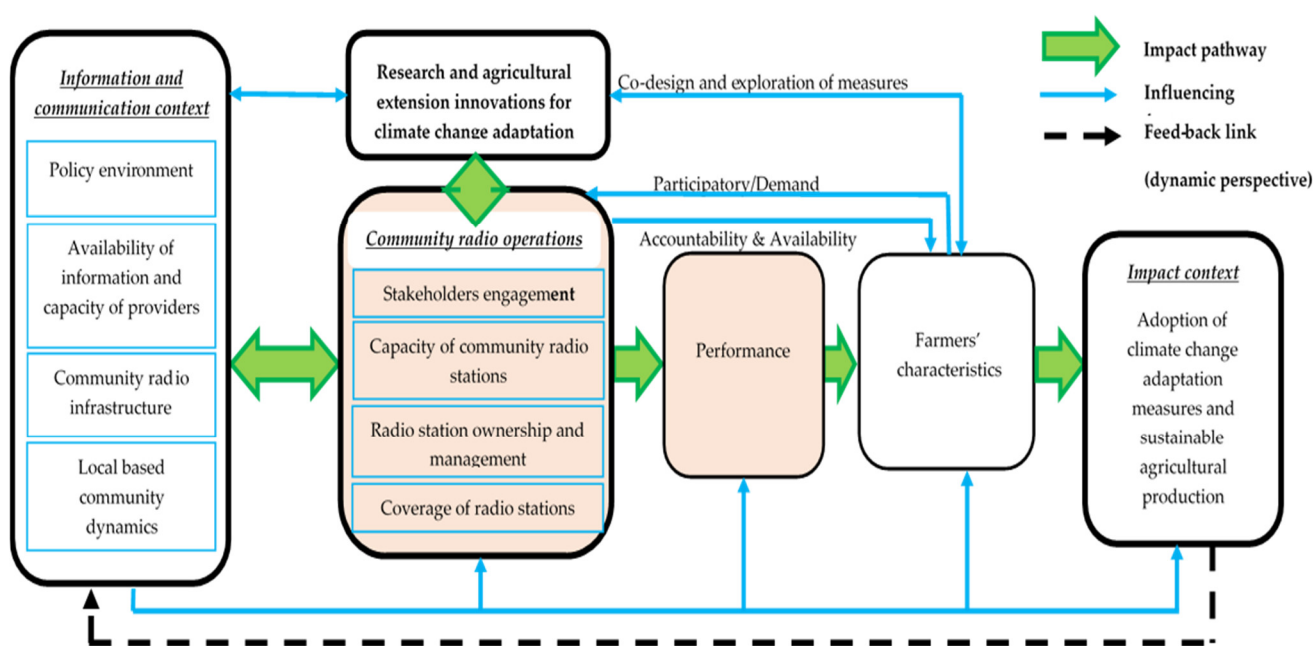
Information and communication context

Policy environment

Availability of information and capacity of providers

Community radio infrastructure

Local based community dynamics

Research and agricultural extension innovations for climate change adaptation

Co-design and exploration of measures

Participatory/Demand

Accountability & Availability

Community radio operations

Stakeholders engagement

Capacity of community radio stations

Radio station ownership and management

Coverage of radio stations

Performance

Farmers' characteristics

Impact context

Adoption of climate change adaptation measures and sustainable agricultural production

Impact pathway

Influencing

Feed-back link

(dynamic perspective)